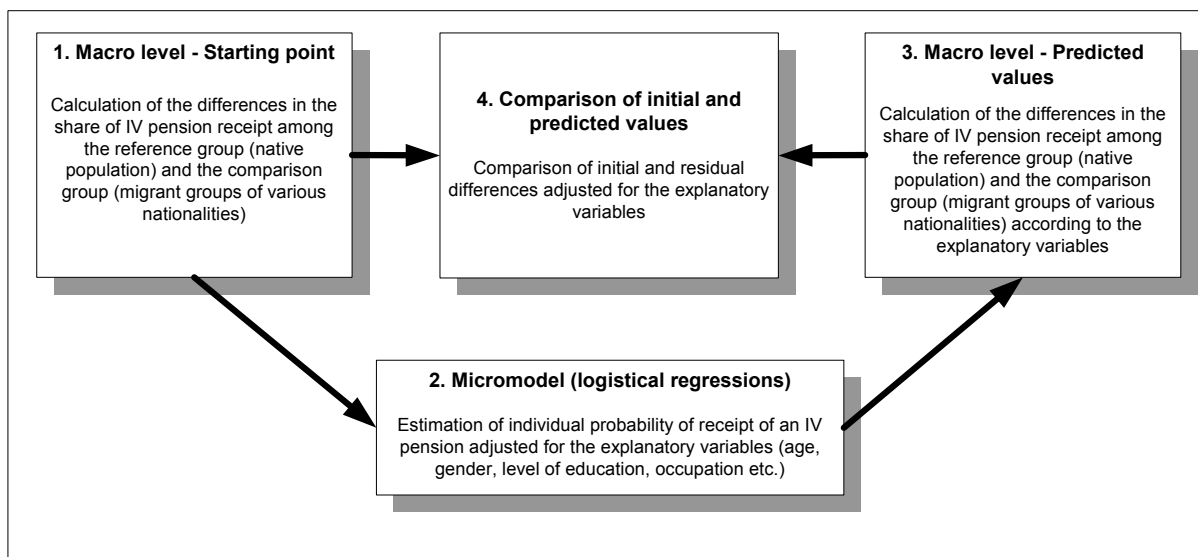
1. Macro level - Starting point

Calculation of the differences in the share of IV pension receipt among the reference group (native population) and the comparison group (migrant groups of various nationalities)

4. Comparison of initial and predicted values

Comparison of initial and residual differences adjusted for the explanatory variables

3. Macro level - Predicted values

Calculation of the differences in the share of IV pension receipt among the reference group (native population) and the comparison group (migrant groups of various nationalities) according to the explanatory variables

2. Micromodel (logistical regressions)

Estimation of individual probability of receipt of an IV pension adjusted for the explanatory variables (age, gender, level of education, occupation etc.)